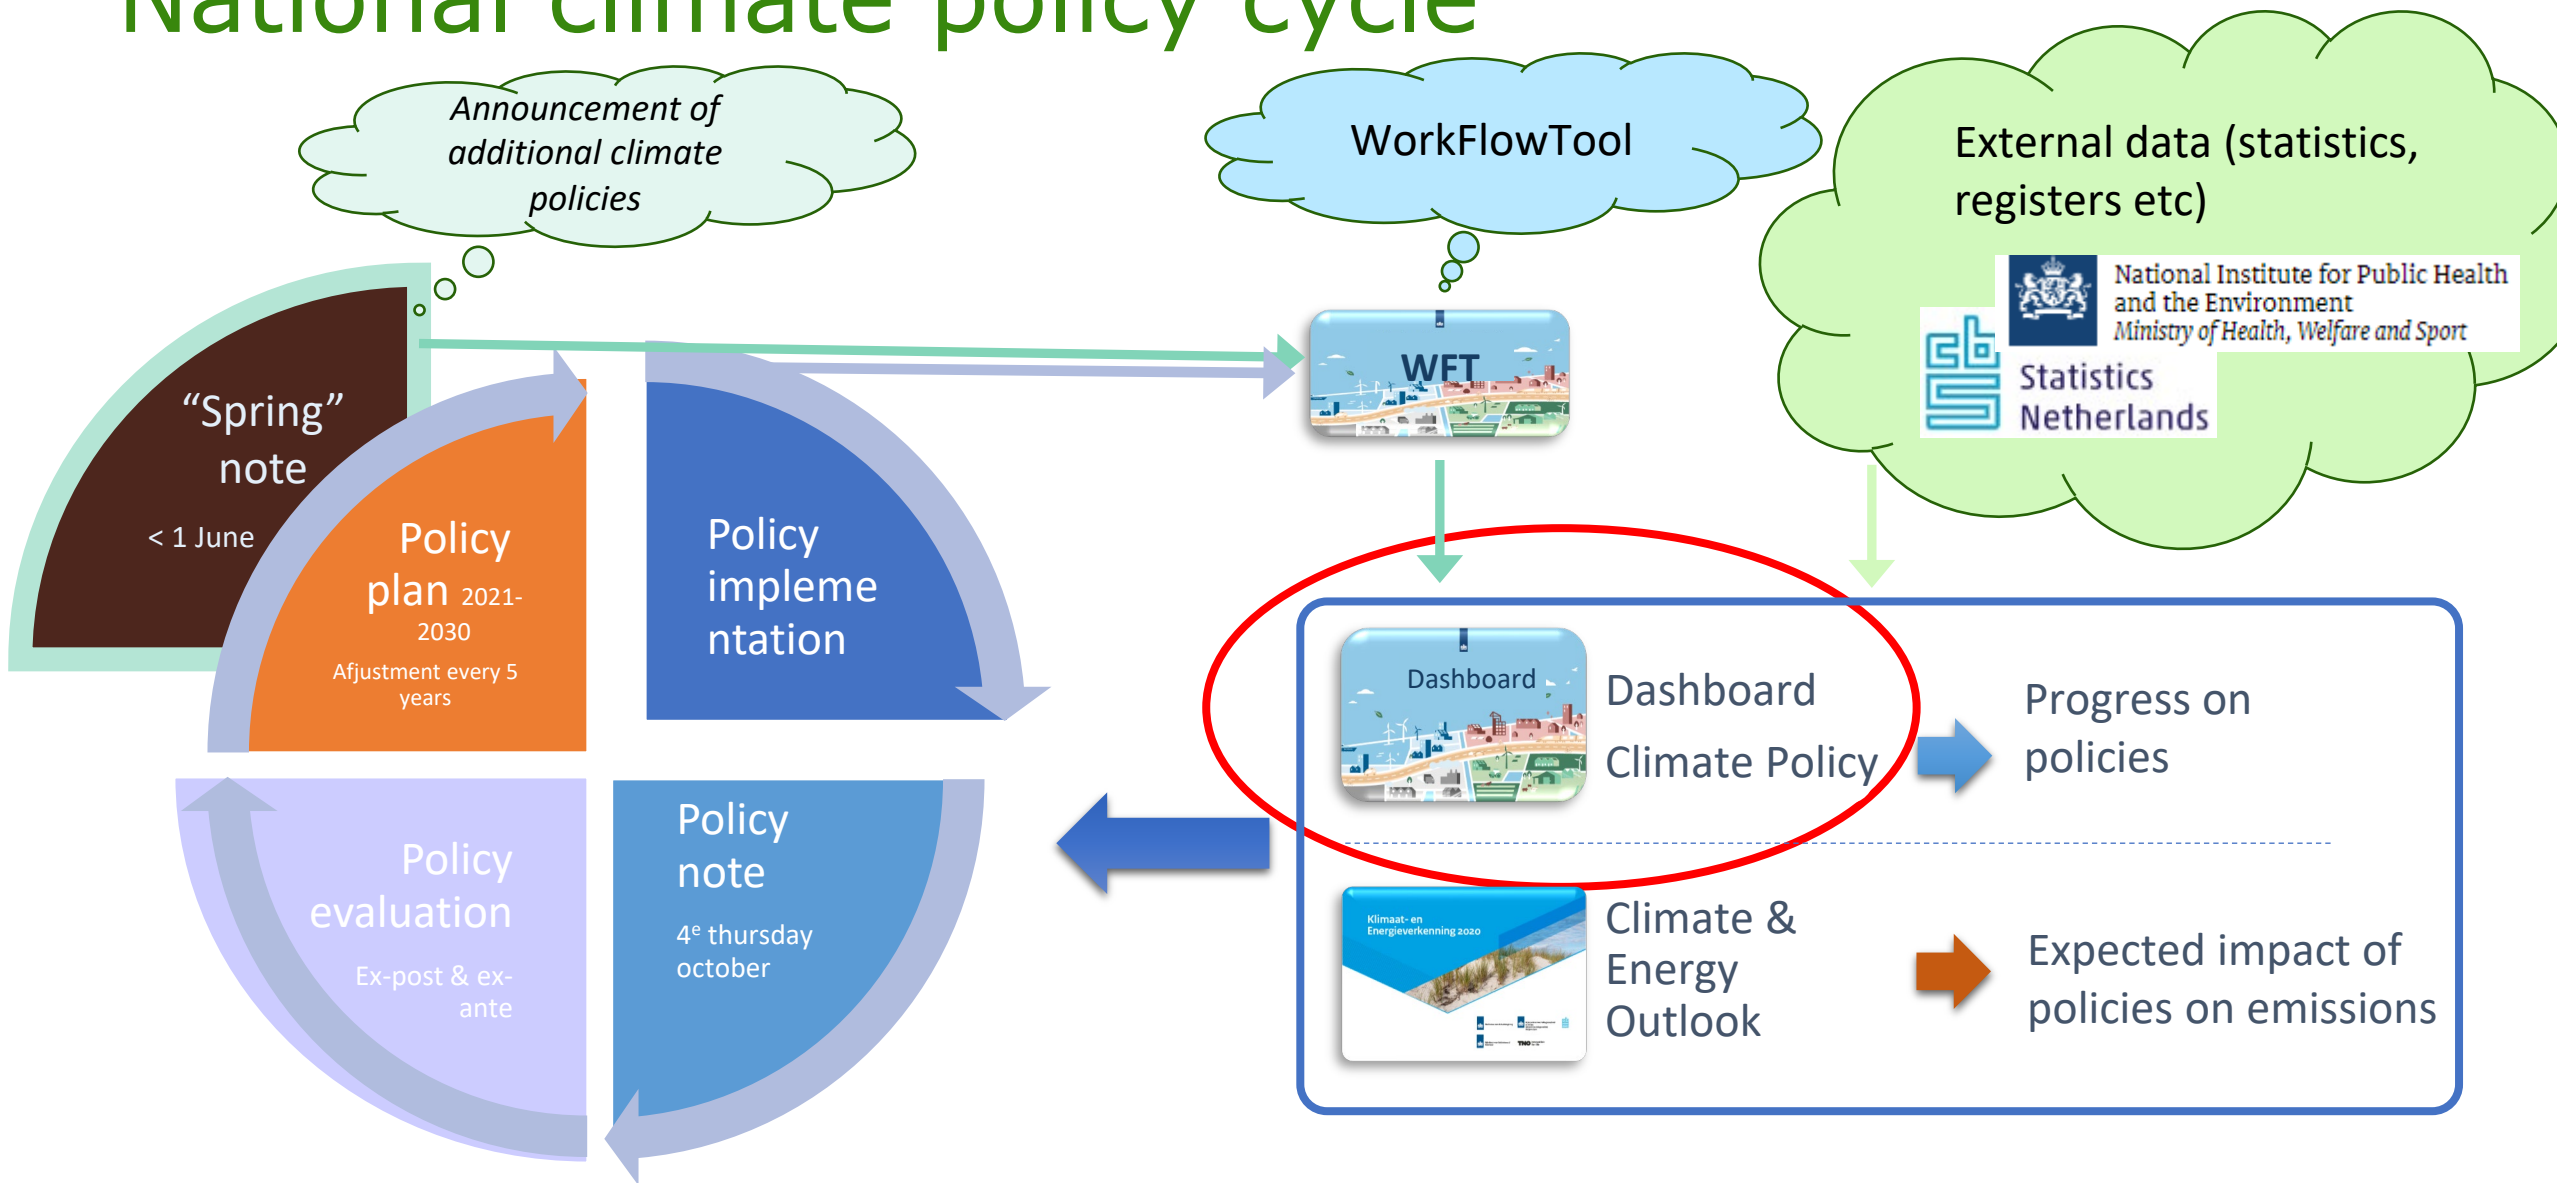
National climate policy cycle

Announcement of additional climate policies

WorkFlowTool

External data (statistics, registers etc)

National Institute for Public Health and the Environment
Ministry of Health, Welfare and Sport

Statistics Netherlands

WFT

“Spring” note

< 1 June

Policy plan 2021-2030

Afjustment every 5 years

Policy impleme ntation

Policy evaluation

Ex-post & ex-ante

Policy note

4e thursday october

Dashboard

Dashboard Climate Policy

Progress on policies

Klimaat- en Energieverkenning 2020

Climate & Energy Outlook

Expected impact of policies on emissions